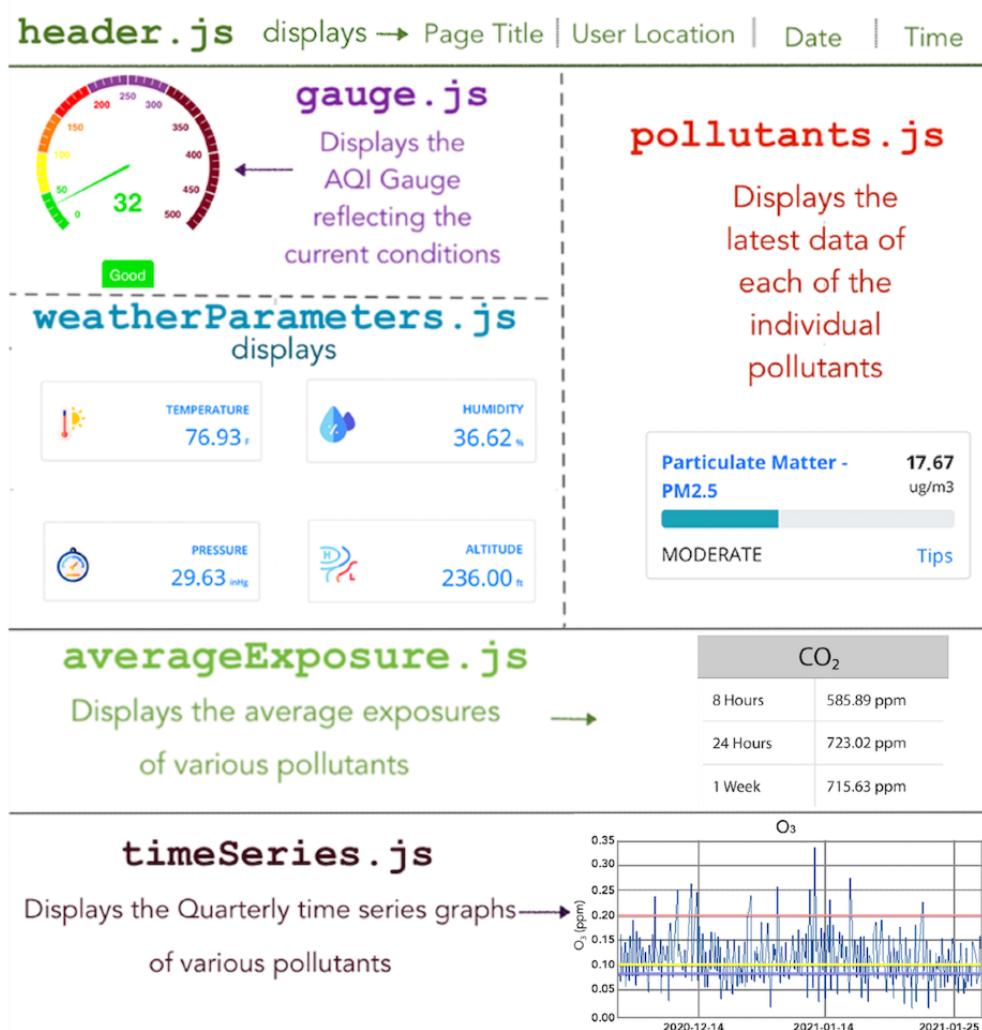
header.js displays → Page Title | User Location | Date | Time

0 50 100 150 200 250 300 350 400 450 500
32
Good

gauge.js
Displays the AQI Gauge reflecting the current conditions

pollutants.js
Displays the latest data of each of the individual pollutants

weatherParameters.js
displays

TEMPERATURE
76.93 F

HUMIDITY
36.62 %

PRESSURE
29.63 inHg

ALTITUDE
236.00 ft

Particulate Matter - PM2.5
17.67 ug/m3
MODERATE
Tips

averageExposure.js
Displays the average exposures of various pollutants →

| $CO_2$ | |
|---|---|
| 8 Hours | 585.89 ppm |
| 24 Hours | 723.02 ppm |
| 1 Week | 715.63 ppm |

timeSeries.js
Displays the Quarterly time series graphs of various pollutants →

$O_3$
$O_3$ (ppm)
0.35 0.30 0.25 0.20 0.15 0.10 0.05 0.00
2020-12-14 2021-01-14 2021-01-25